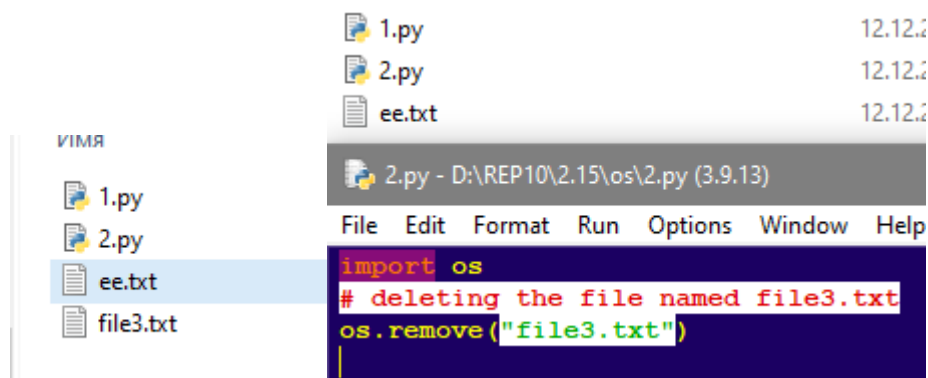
1.py 12.12.2
2.py 12.12.2
ee.txt 12.12.2

Имя
1.py
2.py
ee.txt
file3.txt

2.py - D:\REP10\2.15\os\2.py (3.9.13)
File Edit Format Run Options Window Help

import os
# deleting the file named file3.txt
os.remove("file3.txt")